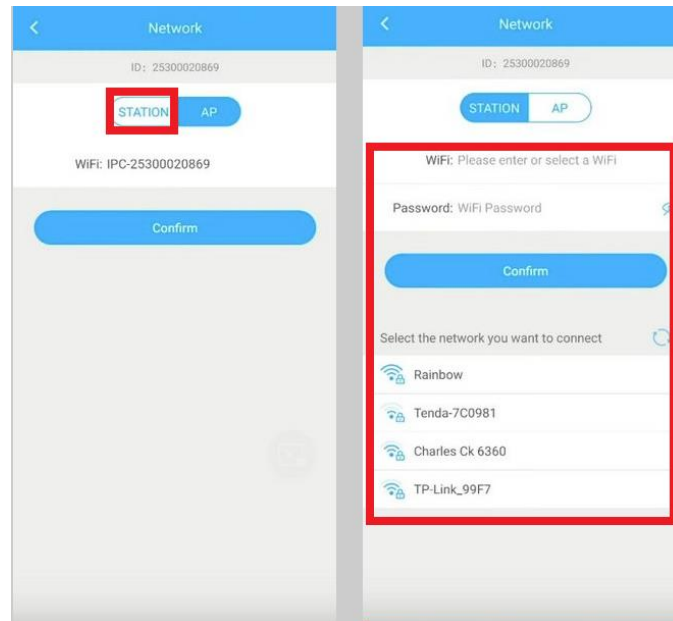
Network

ID: 25300020869

STATION AP

WiFi: IPC-25300020869

Confirm

Network

ID: 25300020869

STATION AP

WiFi: Please enter or select a WiFi

Password: WiFi Password

Confirm

Select the network you want to connect

Rainbow

Tenda-7C0981

Charles Ck 6360

TP-Link_99F7